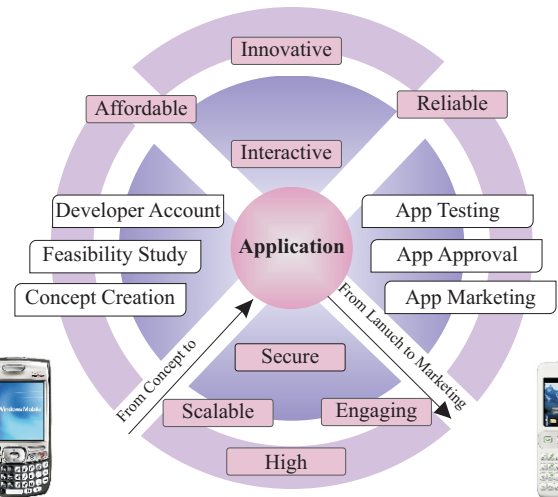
Innovative

Affordable

Reliable

Interactive

Developer Account

Feasibility Study

Concept Creation

Application

App Testing

App Approval

App Marketing

From Concept to

From Lanuch to Marketing

Secure

Scalable

Engaging

High

Windows Mobile